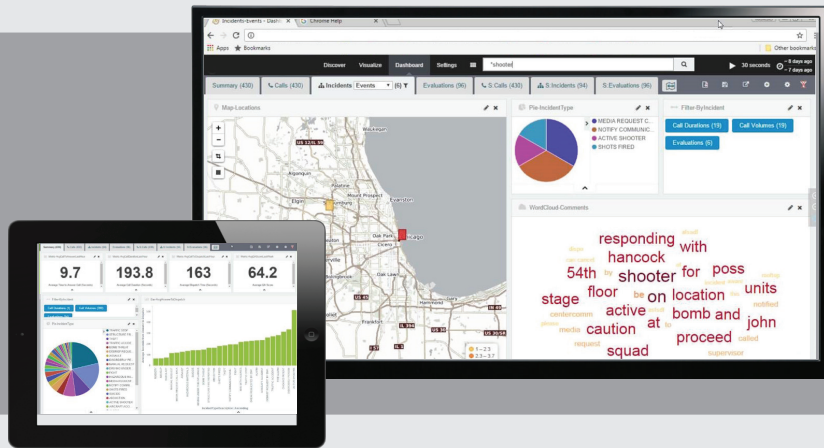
Incidents-events - Dash
Chrome Help
Apps
Bookmarks
Other bookmarks
Discover
Visualize
Dashboard
Settings
*shooter
30 seconds
~ 8 days ago
~ 7 days ago
Summary (430)
Calls (430)
Incidents
Events
(6)
Evaluations (96)
S:Calls (430)
S:Incidents (94)
S:Evaluations (96)
Map-Locations
Pie-IncidentType
MEDIA REQUEST C...
NOTIFY COMMUNIC...
ACTIVE SHOOTER
SHOTS FIRED
Filter-ByIncident
Call Durations (19)
Call Volumes (19)
Evaluations (6)
WordCloud-Comments
Waukegan
Arlington
Palatine
Mount Prospect
Elgin
Schaumburg
Evanston
Oak Park
Chicago
Oak Lawn
1 – 2.3
2.3 – 3.7
responding
with
hancock
54th
shooter
for
poss
stage
floor
on
location
units
active
bomb
and
john
caution
at
proceed
squad
centercomm
media
request
supervisor
notified
called
9.7
193.8
163
64.2
Call Durations (19)
Call Volumes (19)
Pie-IncidentType